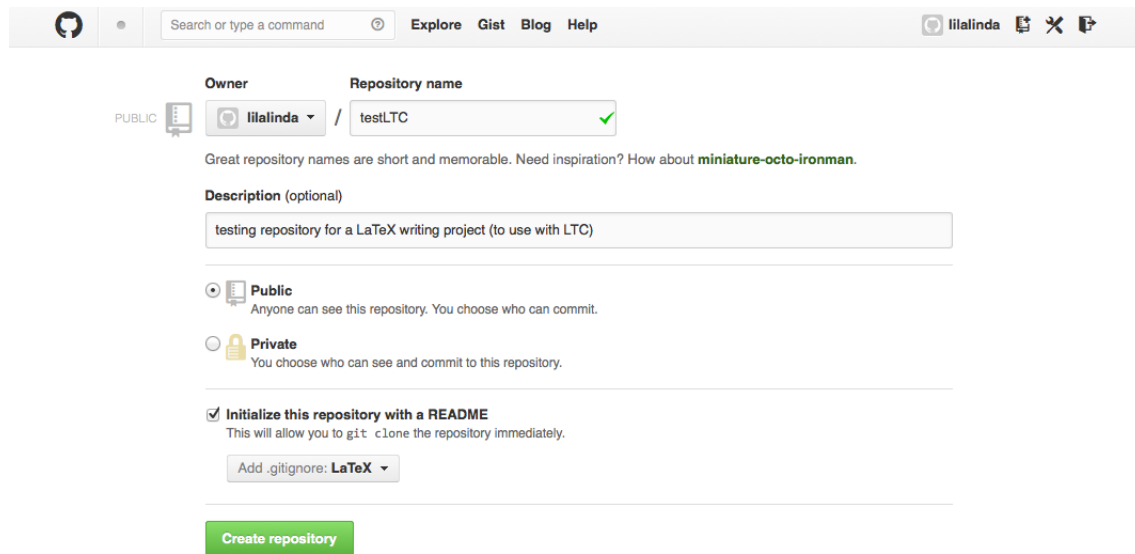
Search or type a command

Explore Gist Blog Help

lilalinda

Owner

Repository name

PUBLIC

lilalinda

/

testLTC

Great repository names are short and memorable. Need inspiration? How about miniature-octo-ironman.

Description (optional)

testing repository for a LaTeX writing project (to use with LTC)

Public
Anyone can see this repository. You choose who can commit.

Private
You choose who can see and commit to this repository.

Initialize this repository with a README
This will allow you to git clone the repository immediately.

Add .gitignore: LaTeX

Create repository